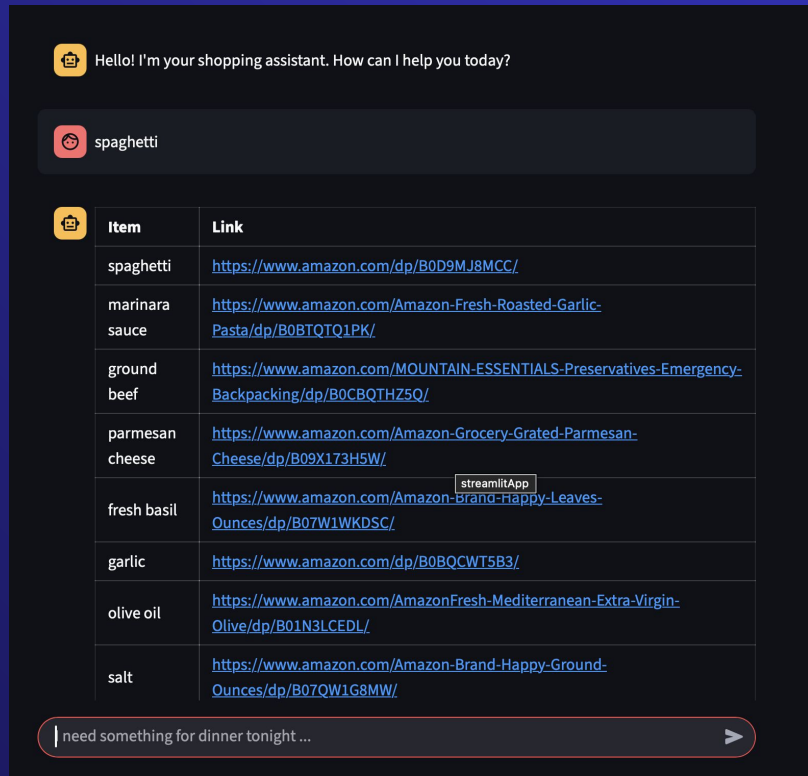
Hello! I'm your shopping assistant. How can I help you today?

spaghetti

| Item | Link |
|---|---|
| spaghetti | https://www.amazon.com/dp/B0D9MJ8MCC/ |
| marinara sauce | https://www.amazon.com/Amazon-Fresh-Roasted-Garlic-Pasta/dp/B0BTQTQ1PK/ |
| ground beef | https://www.amazon.com/MOUNTAIN-ESSENTIALS-Preservatives-Emergency-Backpacking/dp/B0CBQTHZ5Q/ |
| parmesan cheese | https://www.amazon.com/Amazon-Grocery-Grated-Parmesan-Cheese/dp/B09X173H5W/ |
| fresh basil | https://www.amazon.com/Amazon-Brand-Happy-Leaves-Ounces/dp/B07W1WKDSC/ |
| garlic | https://www.amazon.com/dp/B0BQCWT5B3/ |
| olive oil | https://www.amazon.com/AmazonFresh-Mediterranean-Extra-Virgin-Olive/dp/B01N3LCEDL/ |
| salt | https://www.amazon.com/Amazon-Brand-Happy-Ground-Ounces/dp/B07QW1G8MW/ |

streamlitApp

need something for dinner tonight ...